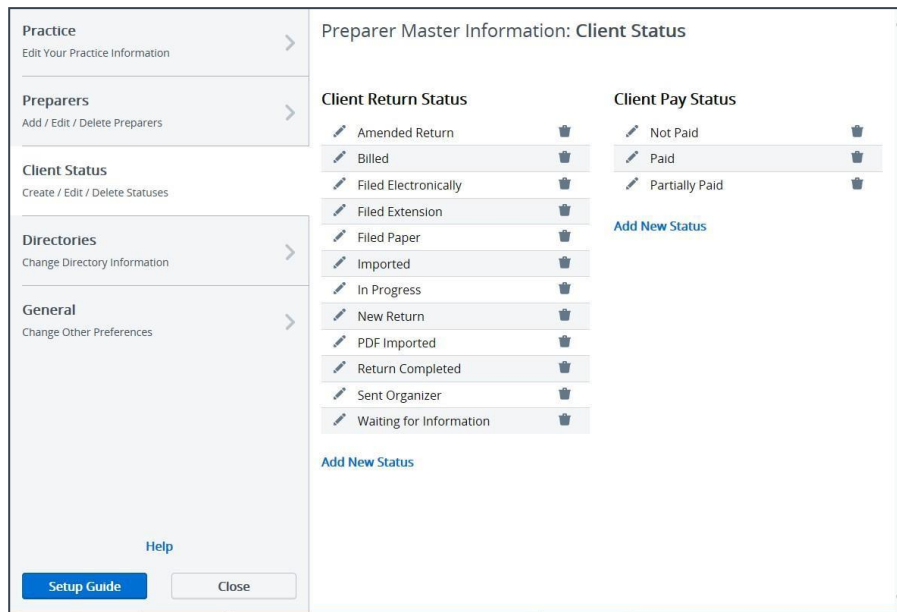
Practice
Edit Your Practice Information

Preparers
Add / Edit / Delete Preparers

Client Status
Create / Edit / Delete Statuses

Directories
Change Directory Information

General
Change Other Preferences

Help

Setup Guide

Close

Preparer Master Information: Client Status

Client Return Status

Amended Return
Billed
Filed Electronically
Filed Extension
Filed Paper
Imported
In Progress
New Return
PDF Imported
Return Completed
Sent Organizer
Waiting for Information

Add New Status

Client Pay Status

Not Paid
Paid
Partially Paid

Add New Status